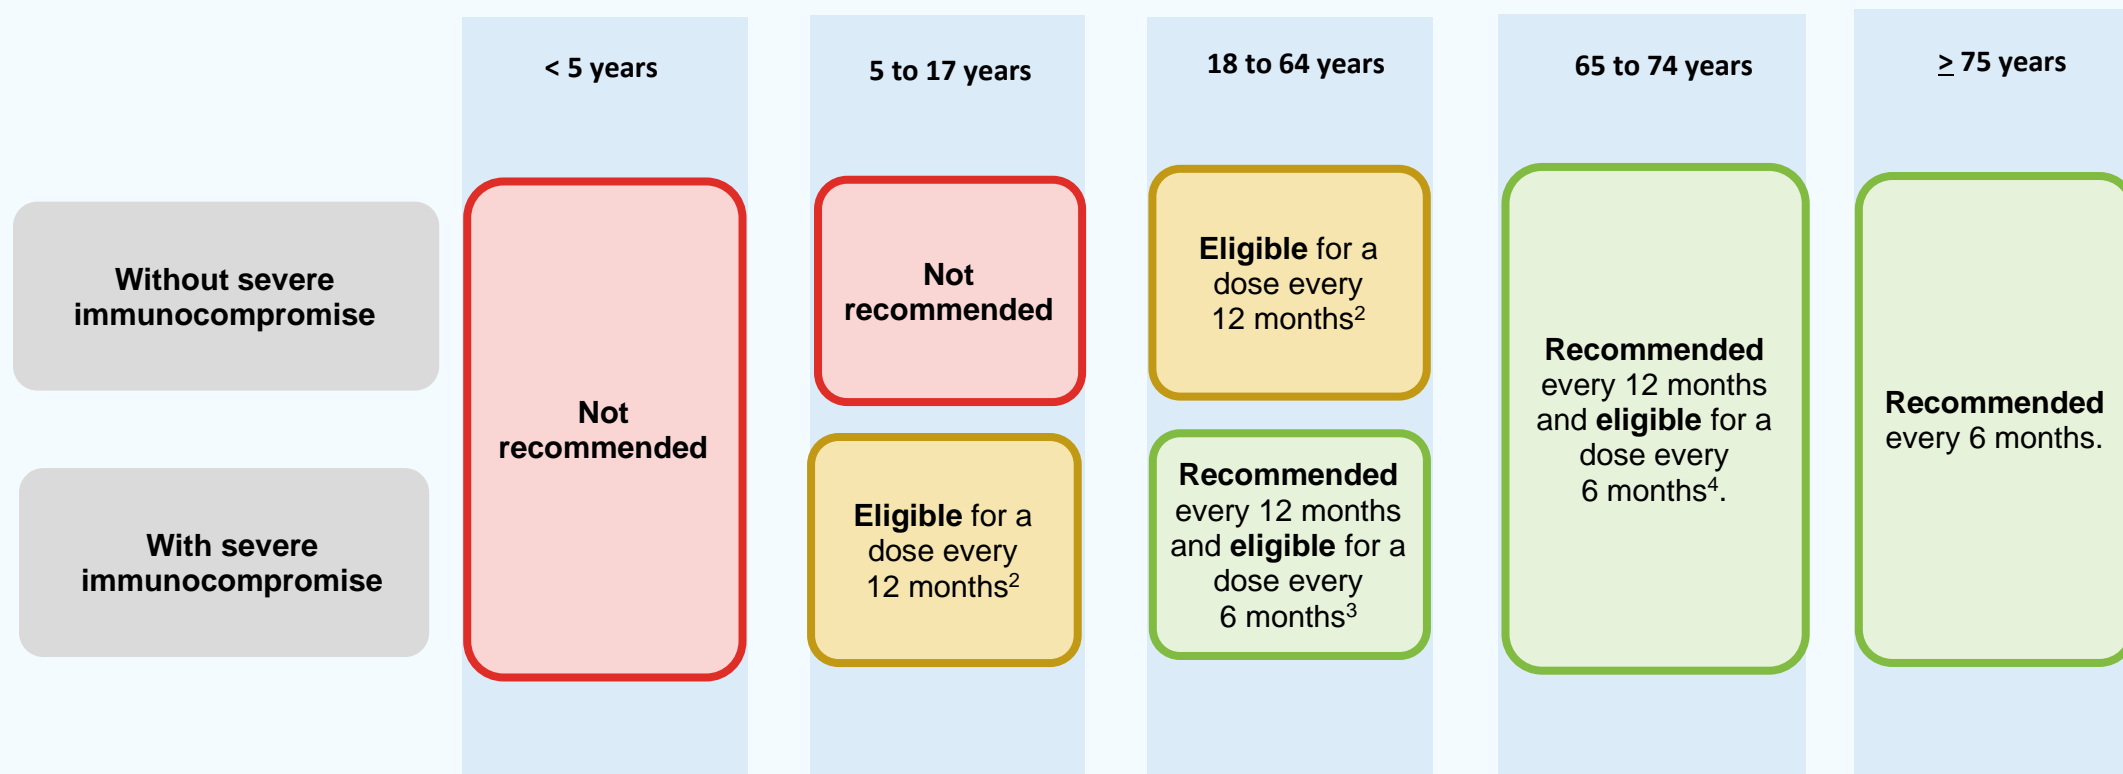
| | < 5 years | 5 to 17 years | 18 to 64 years | 65 to 74 years | $\geq$ 75 years |
|---|---|---|---|---|---|
| Without severe immunocompromise | Not recommended | Not recommended | Eligible for a dose every 12 months$^2$ | Recommended every 12 months and eligible for a dose every 6 months$^4$. | Recommended every 6 months. |
| With severe immunocompromise | Not recommended | Eligible for a dose every 12 months$^2$ | Recommended every 12 months and eligible for a dose every 6 months$^3$ | Recommended every 12 months and eligible for a dose every 6 months$^4$. | Recommended every 6 months. |